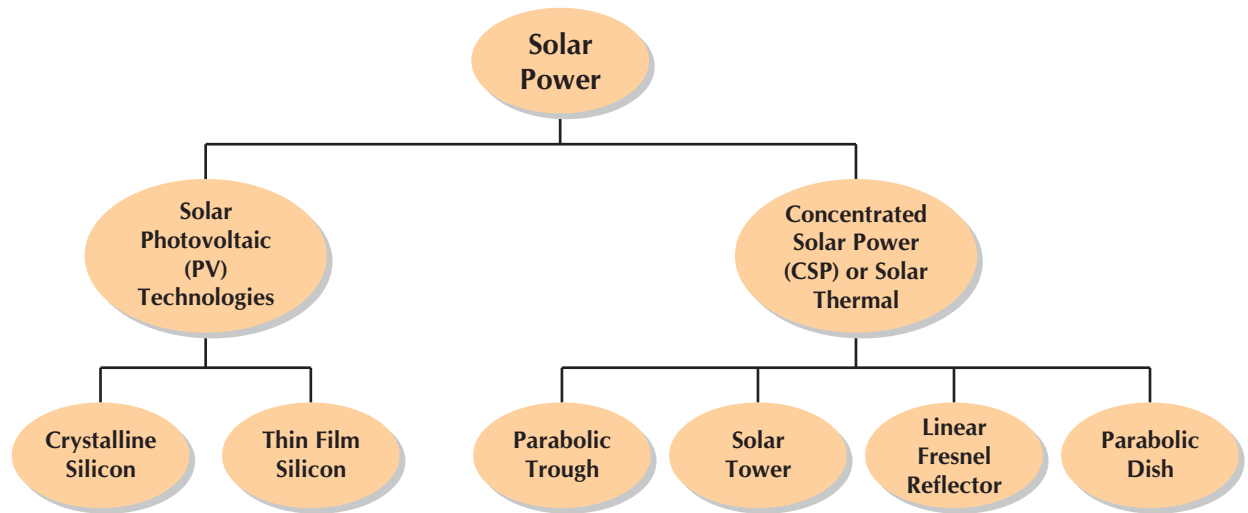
Solar Power

Solar Photovoltaic (PV) Technologies

Concentrated Solar Power (CSP) or Solar Thermal

Crystalline Silicon

Thin Film Silicon

Parabolic Trough

Solar Tower

Linear Fresnel Reflector

Parabolic Dish